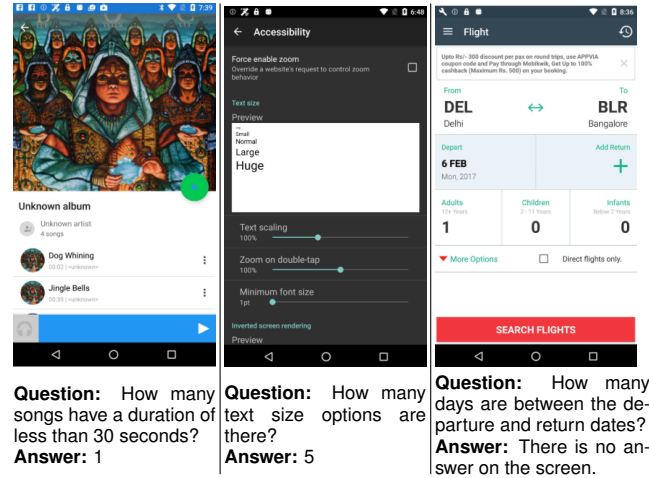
7:39

Unknown album

Unknown artist
4 songs

Dog Whining
00:02 | <unknown>

Jingle Bells
00:39 | <unknown>

Question: How many songs have a duration of less than 30 seconds?
Answer: 1

6:48

Accessibility

Force enable zoom
Override a website's request to control zoom behavior

Text size

Preview
Tiny
Small
Normal
Large
Huge

Text scaling
100%

Zoom on double-tap
100%

Minimum font size
1pt

Inverted screen rendering

Preview

Question: How many text size options are there?
Answer: 5

8:36

Flight

Upto Rs/- 300 discount per pax on round trips, use APPVIA coupon code and Pay through Mobikwik, Get Up to 100% cashback (Maximum Rs. 500) on your booking.

From
DEL
Delhi

To
BLR
Bangalore

Depart
6 FEB
Mon, 2017

Add Return
+

Adults
12+ Years
1

Children
2 - 11 Years
0

Infants
Below 2 Years
0

More Options

Direct flights only.

SEARCH FLIGHTS

Question: How many days are between the departure and return dates?
Answer: There is no answer on the screen.